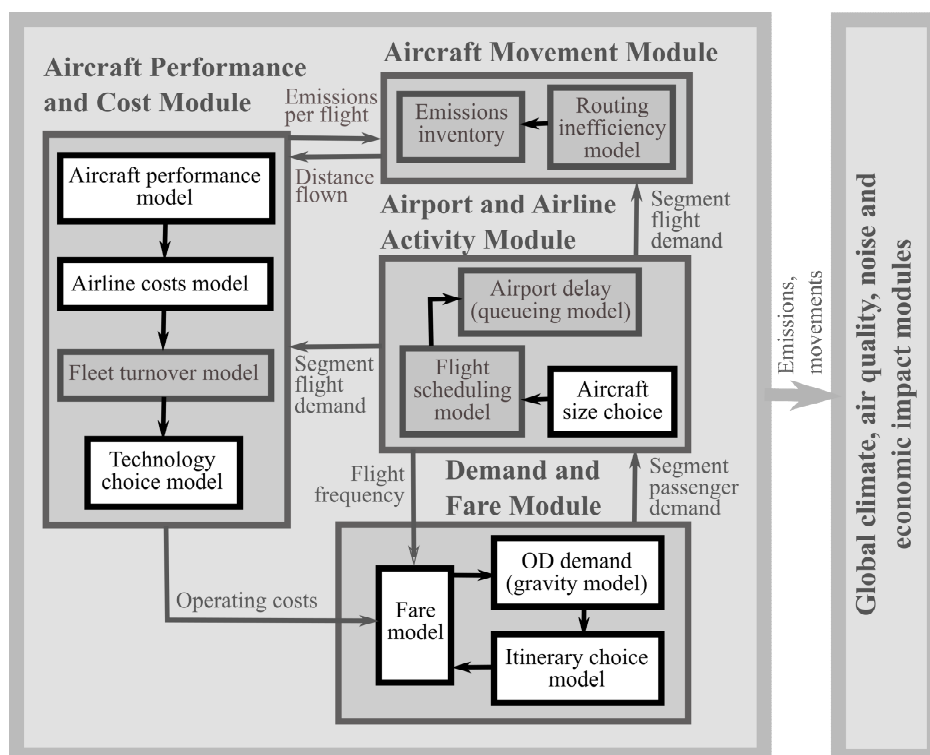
Aircraft Performance and Cost Module

Aircraft performance model

Airline costs model

Fleet turnover model

Technology choice model

Aircraft Movement Module

Emissions inventory

Routing inefficiency model

Emissions per flight

Distance flown

Airport and Airline Activity Module

Segment flight demand

Airport delay (queueing model)

Flight scheduling model

Aircraft size choice

Segment flight demand

Demand and Fare Module

Flight frequency

Segment passenger demand

OD demand (gravity model)

Fare model

Itinerary choice model

Operating costs

Emissions, movements

Global climate, air quality, noise and economic impact modules